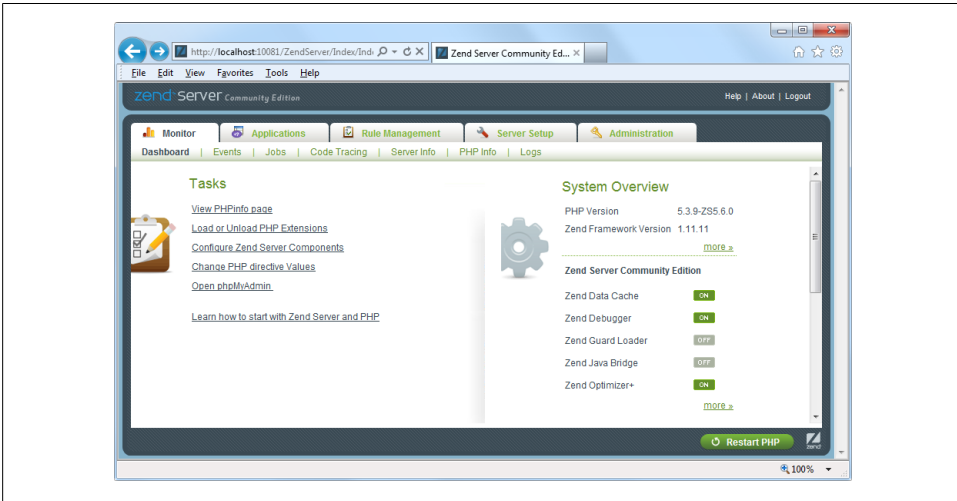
http://localhost:10081/ZendServer/Index/Ind

Zend Server Community Ed...

File Edit View Favorites Tools Help

zend server Community Edition

Help | About | Logout

Monitor Applications Rule Management Server Setup Administration

Dashboard | Events | Jobs | Code Tracing | Server Info | PHP Info | Logs

Tasks

View PHPinfo page
Load or Unload PHP Extensions
Configure Zend Server Components
Change PHP directive Values
Open phpMyAdmin

Learn how to start with Zend Server and PHP

System Overview

| PHP Version | 5.3.9-ZS5.6.0 |
|---|---|
| Zend Framework Version | 1.11.11 |

more »

Zend Server Community Edition

| Zend Data Cache | ON |
|---|---|
| Zend Debugger | ON |
| Zend Guard Loader | OFF |
| Zend Java Bridge | OFF |
| Zend Optimizer+ | ON |

more »

Restart PHP

zend

100%